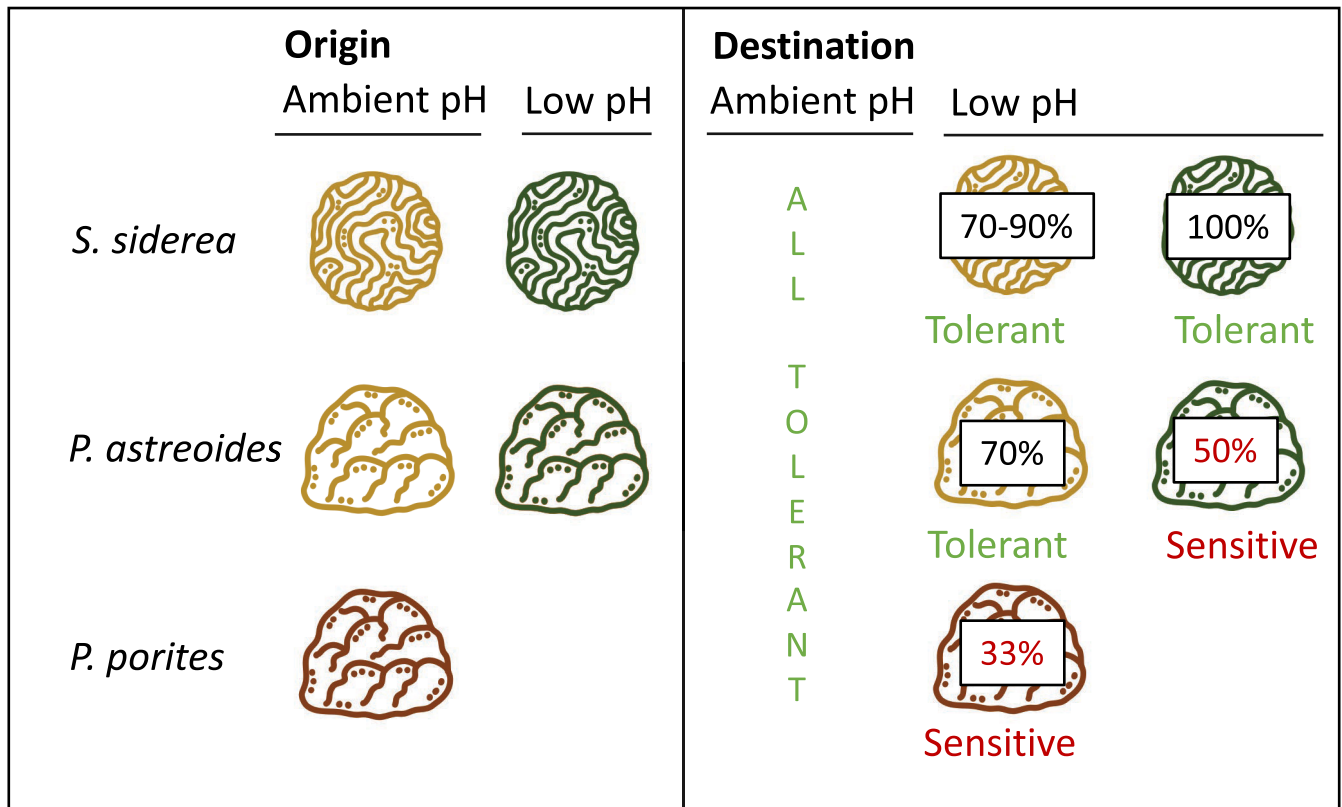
| | Origin | | Destination | | |
|---|---|---|---|---|---|
| | Ambient pH | Low pH | Ambient pH | Low pH | |
| *S. siderea* | | | ALL TOLERANT | 70-90% Tolerant | 100% Tolerant |
| *P. astreoides* | | | | 70% Tolerant | 50% Sensitive |
| *P. porites* | | | | 33% Sensitive | |